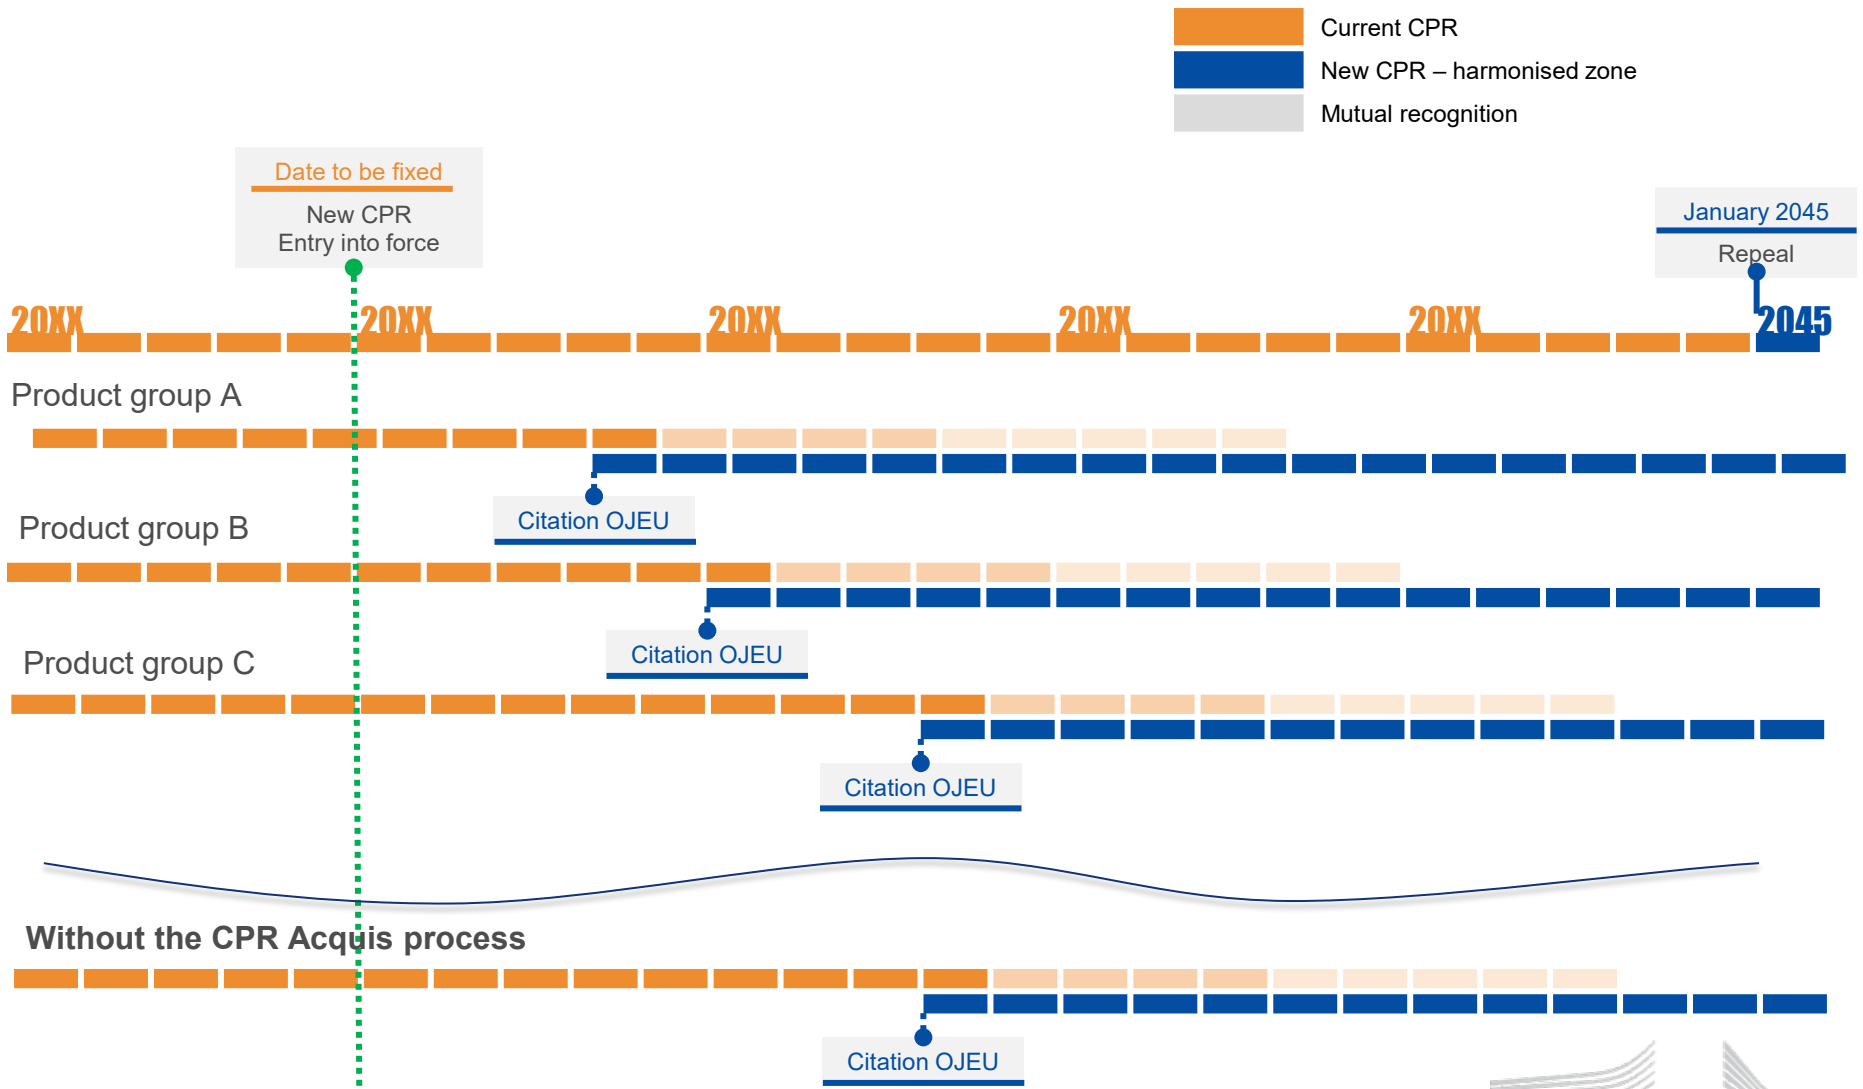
Current CPR
New CPR – harmonised zone
Mutual recognition

Date to be fixed
New CPR
Entry into force

January 2045
Repeal

20XX 20XX 20XX 20XX 20XX 2045

Product group A

Citation OJEU

Product group B

Citation OJEU

Product group C

Citation OJEU

Without the CPR Acquis process

Citation OJEU